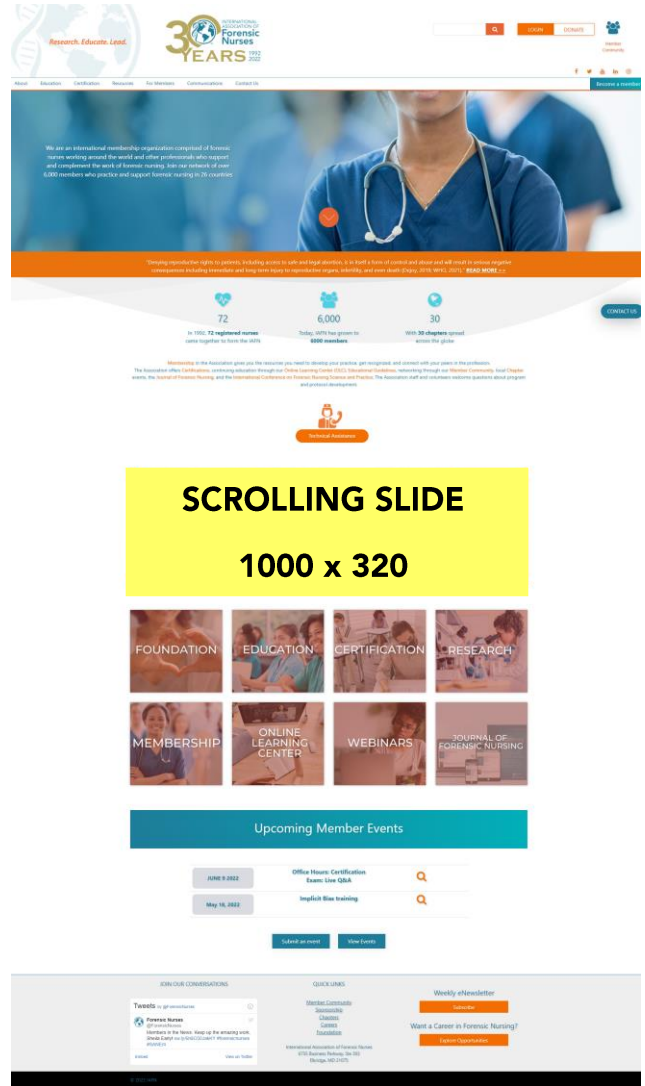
Research. Educate. Lead.

30 YEARS INTERNATIONAL ASSOCIATION OF Forensic Nurses 1992 2022

LOGIN DONATE

Member Community

About Education Certification Resources For Members Communications Contact Us

Become a member

We are an international membership organization comprised of forensic nurses working around the world and other professionals who support and complement the work of forensic nursing. Join our network of over 6,000 members who practice and support forensic nursing in 26 countries

"Denying reproductive rights to patients, including access to safe and legal abortion, is in itself a form of control and abuse and will result in serious negative consequences including immediate and long-term injury to reproductive organs, infertility, and even death (Dejoy, 2019; WHO, 2021)." READ MORE >>

CONTACT US

72
In 1992, 72 registered nurses came together to form the IAFN

6,000
Today, IAFN has grown to 6000 members

30
With 30 chapters spread across the globe

Membership in the Association gives you the resources you need to develop your practice, get recognized, and connect with your peers in the profession. The Association offers Certifications, continuing education through our Online Learning Center (OLC), Educational Guidelines, networking through our Member Community, local Chapter events, the Journal of Forensic Nursing, and the International Conference on Forensic Nursing Science and Practice. The Association staff and volunteers welcome questions about program and protocol development.

Technical Assistance

SCROLLING SLIDE

1000 x 320

FOUNDATION
EDUCATION
CERTIFICATION
RESEARCH
MEMBERSHIP
ONLINE LEARNING CENTER
WEBINARS
JOURNAL OF FORENSIC NURSING

Upcoming Member Events

JUNE 9 2022 | Office Hours: Certification Exam: Live Q&A
May 16, 2022 | Implicit Bias training

Submit an event
View Events

JOIN OUR CONVERSATIONS

Tweets by @ForensicNurses

Forensic Nurses
@ForensicNurses
Members in the News: Keep up the amazing work, Sheila Early! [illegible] #forensicnurses #nurse.co

Embed View on Twitter

QUICK LINKS

Member Community
Sponsorship
Chapters
Careers
Foundation

International Association of Forensic Nurses
6755 Business Parkway, Ste 303
Elkridge, MD 21075

Weekly eNewsletter
Subscribe

Want a Career in Forensic Nursing?
Explore Opportunities

© 2022 IAFN